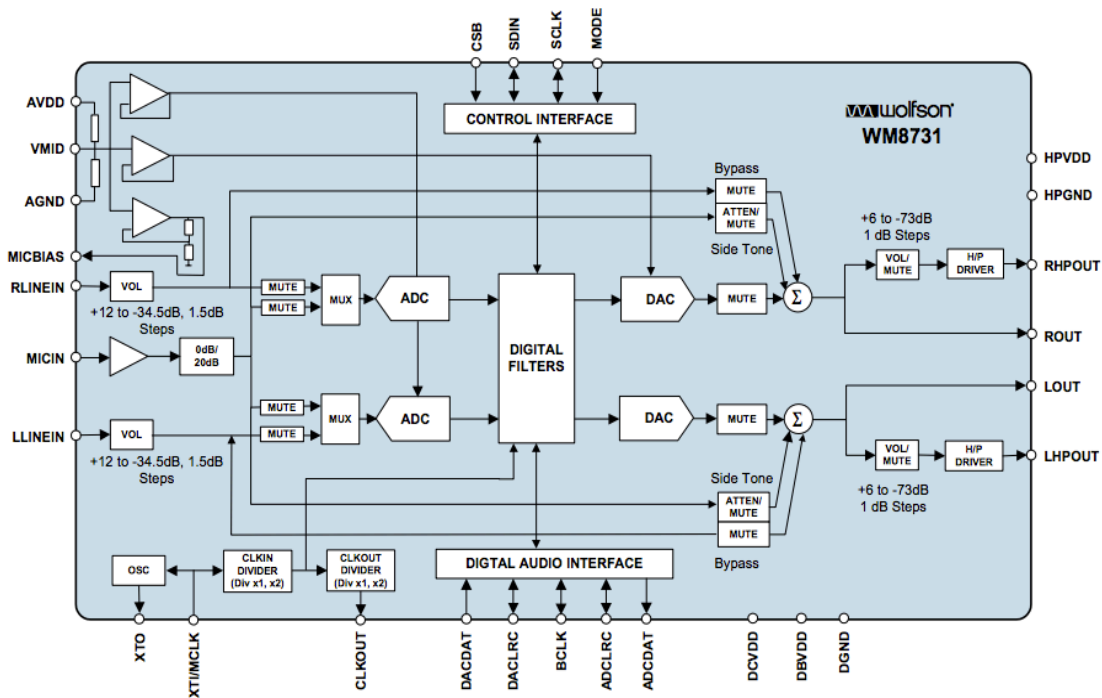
CSB SDIN SCLK MODE

CONTROL INTERFACE

wolfson
WM8731

AVDD
VMID
AGND
MICBIAS
RLINEIN
MICIN
LLINEIN

HPVDD
HPGND
RHPOUT
ROUT
LOUT
LHPOUT

Bypass
MUTE
ATTEN/ MUTE
Side Tone

+6 to -73dB 1 dB Steps

VOL/ MUTE
H/P DRIVER

VOL
+12 to -34.5dB, 1.5dB Steps

MUTE
MUTE
MUX
ADC

0dB/ 20dB

DIGITAL FILTERS

DAC
MUTE
$\Sigma$

MUTE
MUTE
MUX
ADC

VOL
+12 to -34.5dB, 1.5dB Steps

DAC
MUTE
$\Sigma$

VOL/ MUTE
H/P DRIVER

+6 to -73dB 1 dB Steps

Side Tone
ATTEN/ MUTE
MUTE
Bypass

OSC
CLKIN DIVIDER (Div x1, x2)
CLKOUT DIVIDER (Div x1, x2)

DIGITAL AUDIO INTERFACE

XTO XTI/MCLK CLKOUT DACDAT DACLRC BCLK ADCLRC ADCDAT DCVDD DBVDD DGND